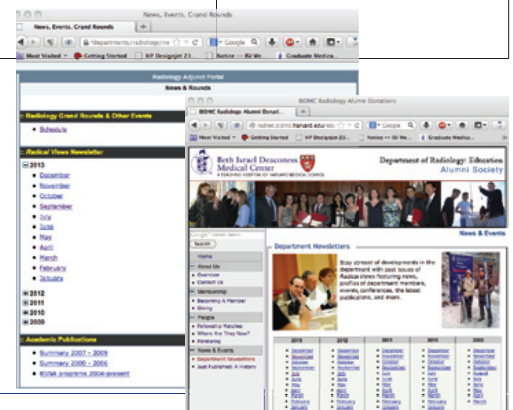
News, Events, Grand Rounds

News, Events, Grand Rounds

departments.radiology.re

Google

Most Visited

Getting Started

HP Designjet Z1

Notice -- BZ We

Graduate Medica

Radiology Adjunct Portal

News & Rounds

Radiology Grand Rounds & Other Events

Schedule

Radical Views Newsletter

2013

December

November

October

September

July

June

May

April

March

February

January

2012

2011

2010

2009

Academic Publications

Summary 2007 - 2009

Summary 2006 - 2005

RSNA programs 2004-present

BIDMC Radiology Alumni Donations

BIDMC Radiology Alumni Donat...

Google

Most Visited

Getting Started

HP Designjet Z1

Notice -- Dr W...

Graduate Medica...

Beth Israel Deaconess Medical Center

A TEACHING HOSPITAL OF HARVARD MEDICAL SCHOOL

Department of Radiology: Education

Alumni Society

News & Events

Search

Home

About Us

Overview

Contact Us

Membership

Becoming A Member

Giving

People

Fellowship Matches

Where Are They Now?

Directory

News & Events

Department Newsletters

Just Published: A History

Department Newsletters

Stay abreast of developments in the department with past issues of Radical Views featuring news, profiles of department members, events, conferences, the latest publications, and more.

2013

2012

2011

2010

2009

2008